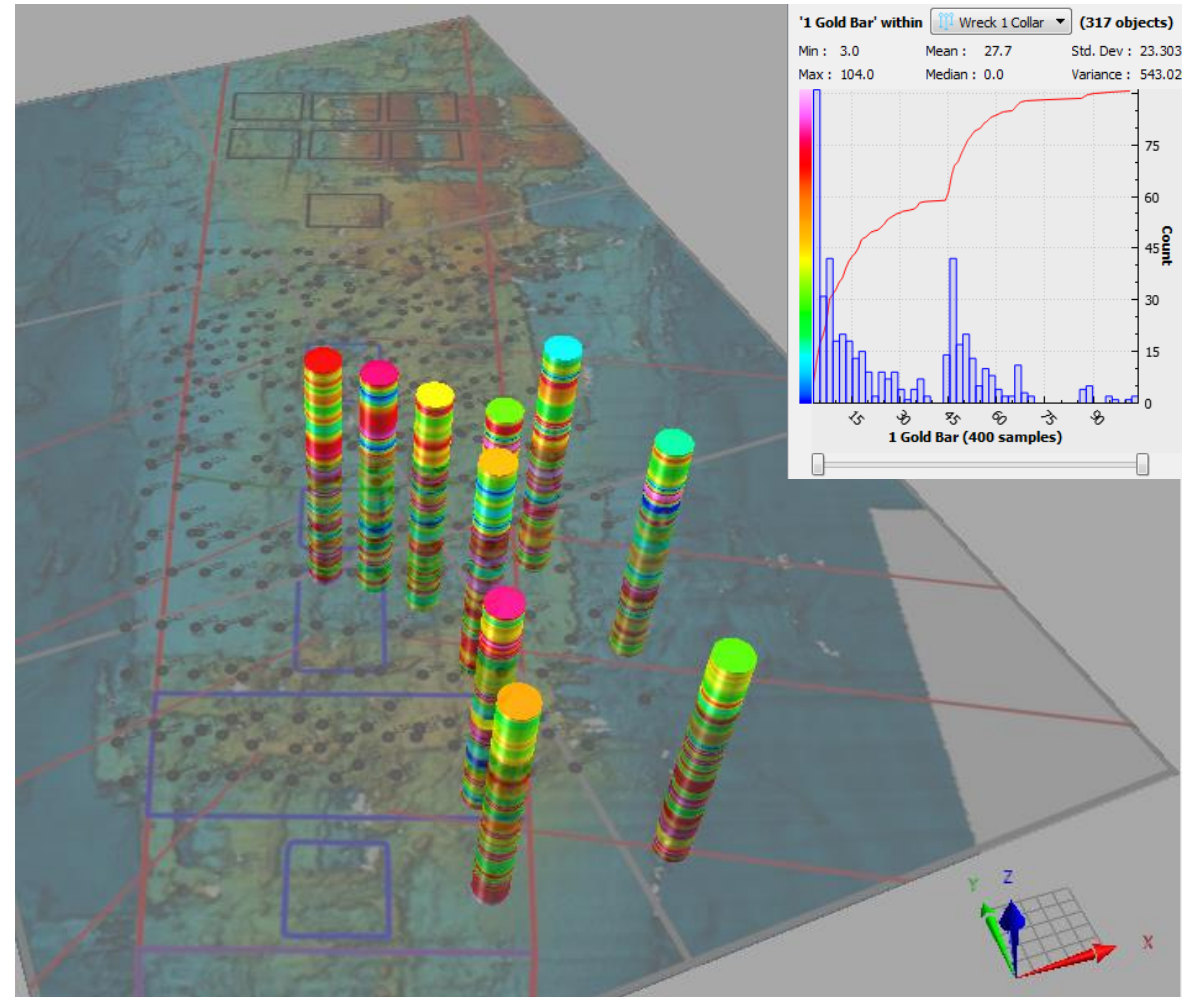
'1 Gold Bar' within Wreck 1 Collar (317 objects)

Min : 3.0 Mean : 27.7 Std. Dev : 23.303
Max : 104.0 Median : 0.0 Variance : 543.02

75
60
45
30
15
0
Count

15 30 45 60 75 90
1 Gold Bar (400 samples)

Y Z X